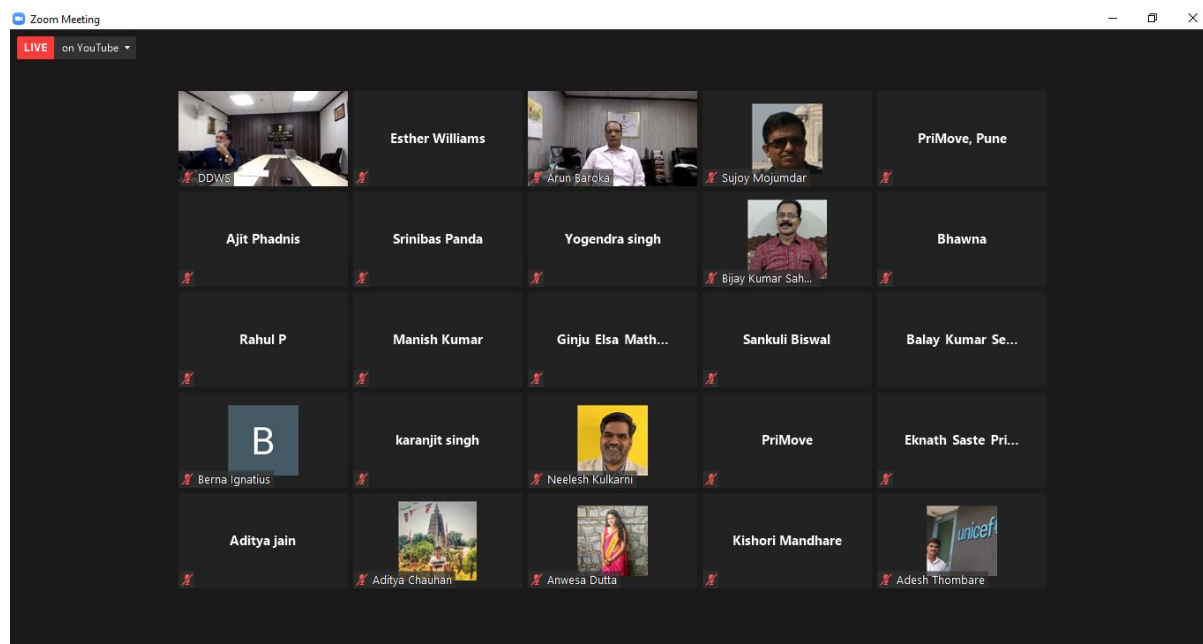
Zoom Meeting

LIVE on YouTube

DDWS

Esther Williams

Arun Baroka

Sujoy Mojumdar

PriMove, Pune

Ajit Phadnis

Srinibas Panda

Yogendra singh

Bijay Kumar Sah...

Bhawna

Rahul P

Manish Kumar

Ginju Elsa Math...

Sankuli Biswal

Balay Kumar Se...

B
Berna Ignatius

karanjit singh

Neelesh Kulkarni

PriMove

Eknath Saste Pri...

Aditya jain

Aditya Chauhan

Anwesa Dutta

Kishori Mandhare

unicef
Adesh Thombare